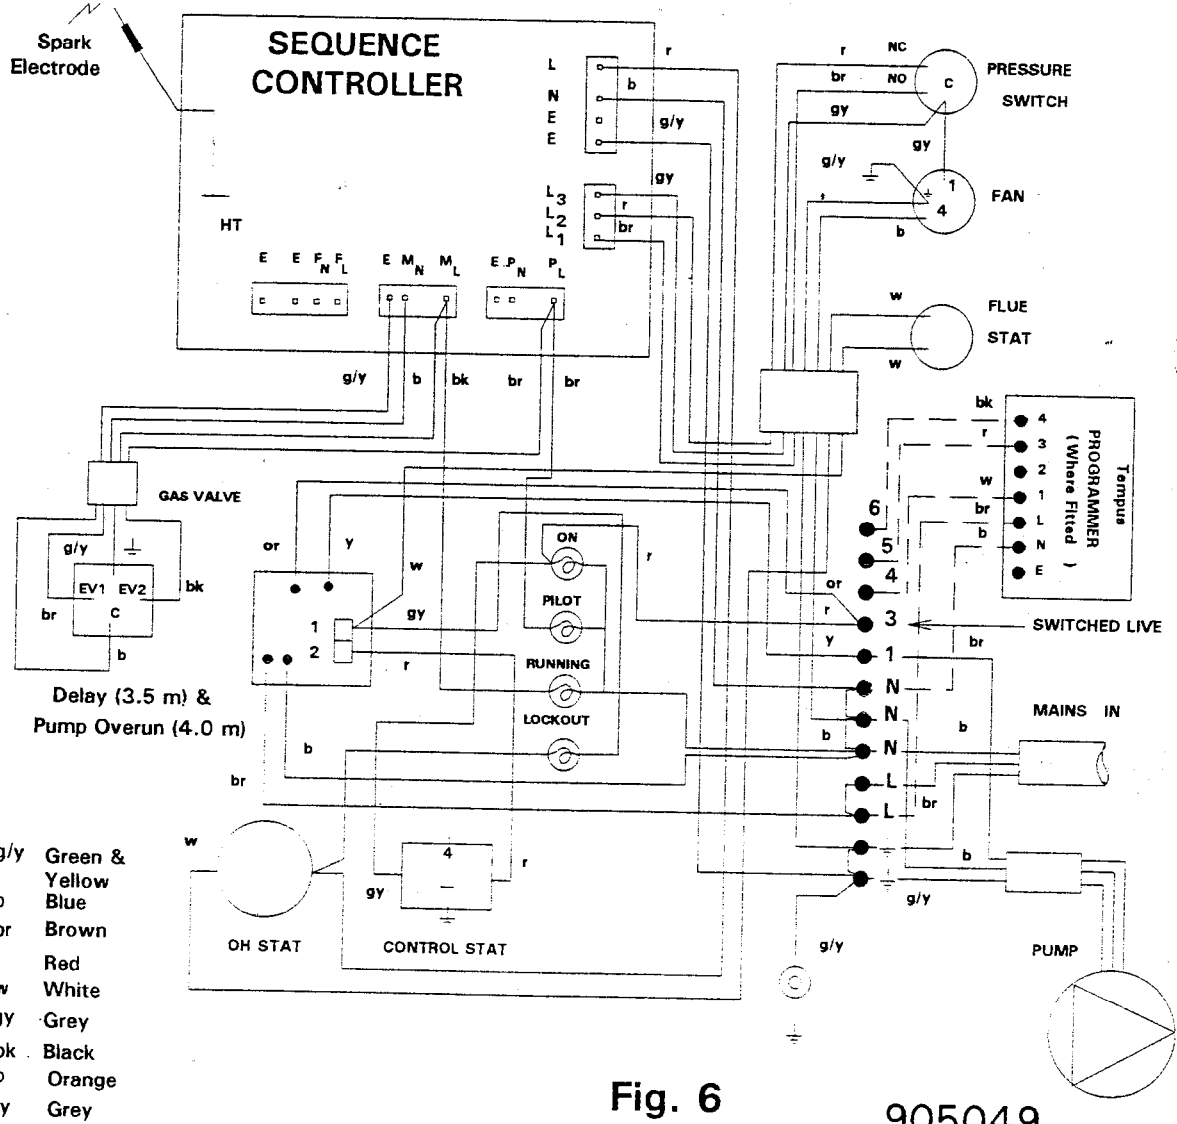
Spark Electrode

SEQUENCE CONTROLLER

L
N
E
E

r
b
g/y

L3
L2
L1

gy
r
br

HT

E E $F_N$ $F_L$

E $M_N$ $M_L$

E $P_N$ $P_L$

g/y b bk br br

r NC
br NO
C
PRESSURE SWITCH

gy
gy
g/y
1
4
FAN
b

w
FLUE STAT
w

GAS VALVE

g/y
EV1 EV2
C
bk
br
b

Delay (3.5 m) & Pump Overun (4.0 m)

or y
w
1
2
gy
r

ON
PILOT
RUNNING
LOCKOUT

r

bk
r
w
br
b

4
3
2
1
L
N
E

Tempus PROGRAMMER ( Where Fitted )

6
5
4
or
r
3
SWITCHED LIVE
y
1
br
N
N
N
b
b
L
L
br
b

MAINS IN

b
br

w

OH STAT

4
gy
r

CONTROL STAT

g/y
g/y

PUMP

g/y Green & Yellow
b Blue
br Brown
Red
w White
gy Grey
bk Black
o Orange
y Grey

Fig. 6

905049